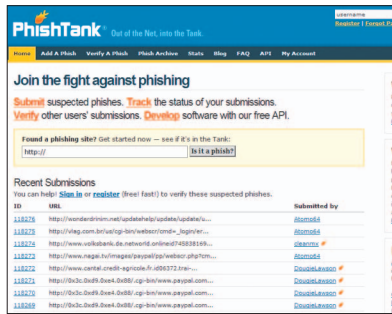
PhishTank Out of the Net, into the Tank.

username
Register | Forgot Pa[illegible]

Home Add A Phish Verify A Phish Phish Archive Stats Blog FAQ API My Account

Join the fight against phishing

Submit suspected phishes. Track the status of your submissions.
Verify other users' submissions. Develop software with our free API.

Found a phishing site? Get started now — see if it's in the Tank:
http://
Is it a phish?

Recent Submissions
You can help! Sign in or register (free! fast!) to verify these suspected phishes.

| ID | URL | Submitted by |
|---|---|---|
| 118276 | http://wonderdrinim.net/updatehelp/update/update/u... | Atomo64 |
| 118275 | http://vlag.com.br/us/cgi-bin/webscr/cmd=_login/er... | Atomo64 |
| 118274 | http://www.volksbank.de.networld.onlinesl745838169... | cleanmx |
| 118273 | http://www.nagai.tv/images/paypal/pp/webscr.php?cm... | Atomo64 |
| 118272 | http://www.cantel.credit-agricole.fr.id56372.trei-... | DougieLawson |
| 118271 | http://0x3c.0xd9.0xe4.0x98/.cgi-bin/www.paypal.com... | DougieLawson |
| 118270 | http://0x3c.0xd9.0xe4.0x98/.cgi-bin/www.paypal.com... | DougieLawson |
| 118269 | http://0x3c.0xd9.0xe4.0x98/.cgi-bin/www.paypal.com... | DougieLawson |